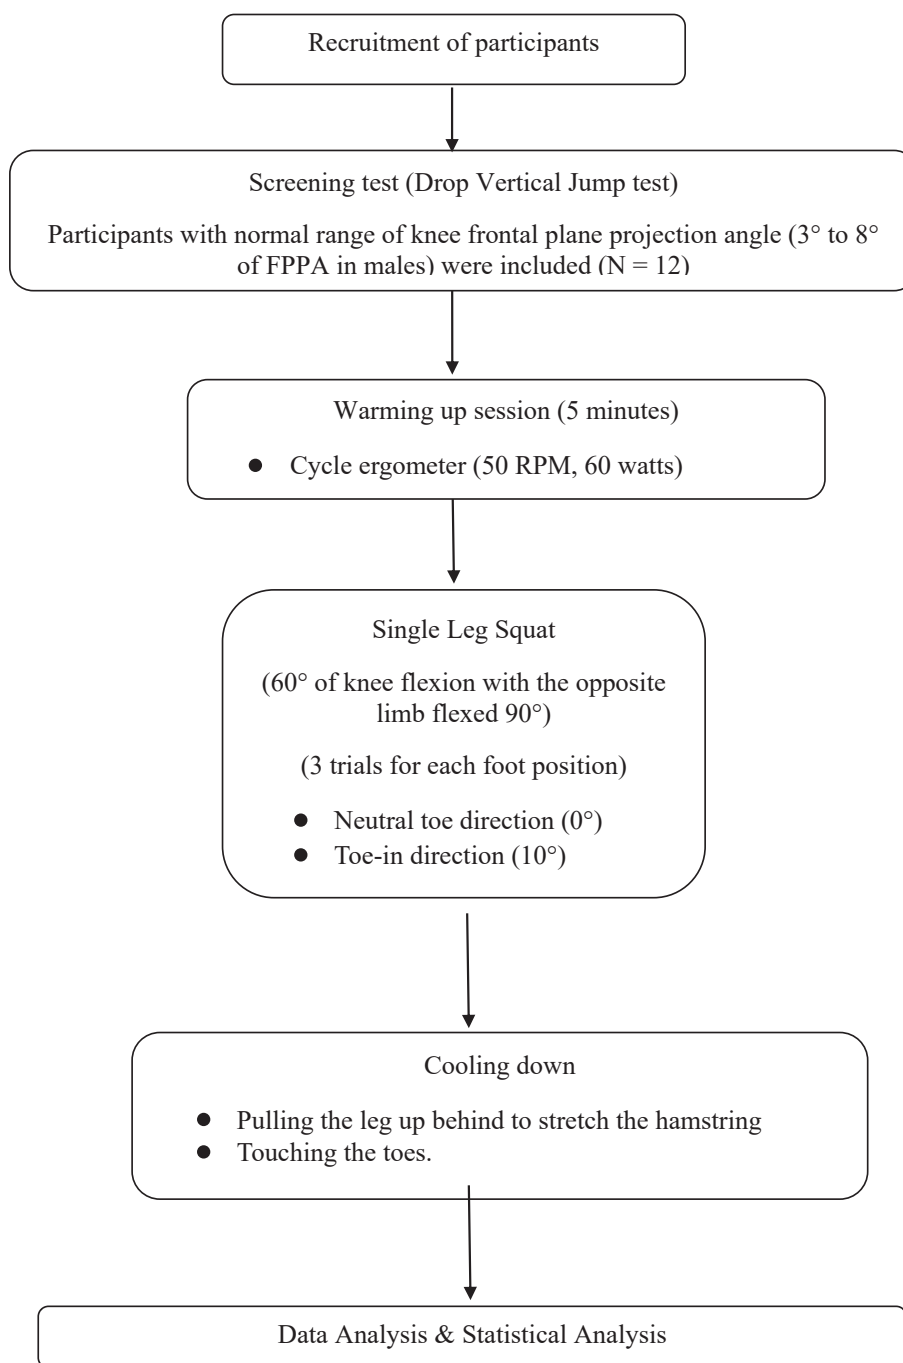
Recruitment of participants

Screening test (Drop Vertical Jump test)

Participants with normal range of knee frontal plane projection angle (3° to 8° of FPPA in males) were included (N = 12)

Warming up session (5 minutes)

- Cycle ergometer (50 RPM, 60 watts)

Single Leg Squat

(60° of knee flexion with the opposite limb flexed 90°)

(3 trials for each foot position)

- Neutral toe direction (0°)
- Toe-in direction (10°)

Cooling down

- Pulling the leg up behind to stretch the hamstring
- Touching the toes.

Data Analysis & Statistical Analysis